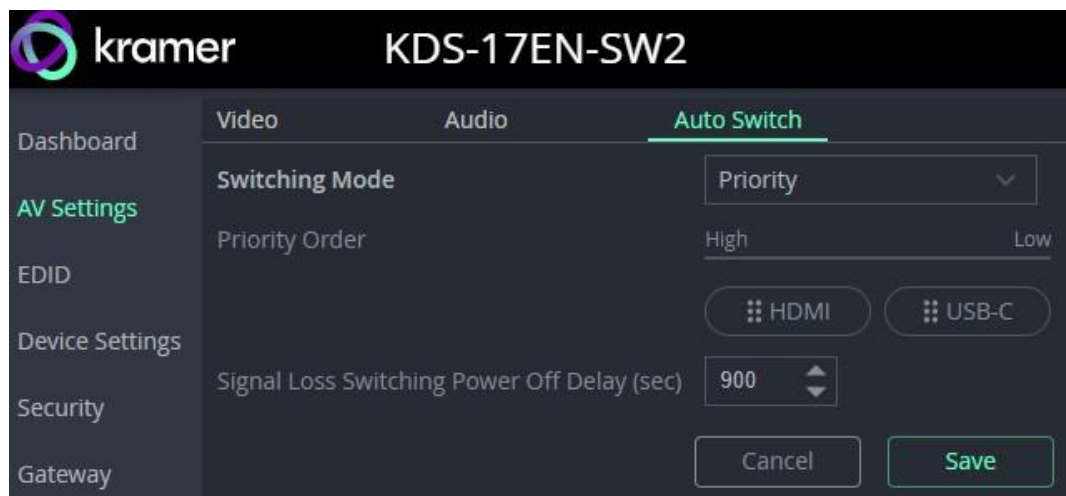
kramer KDS-17EN-SW2

Dashboard
AV Settings
EDID
Device Settings
Security
Gateway

Video Audio Auto Switch

Switching Mode
Priority

Priority Order
High Low

HDMI USB-C

Signal Loss Switching Power Off Delay (sec)
900

Cancel
Save